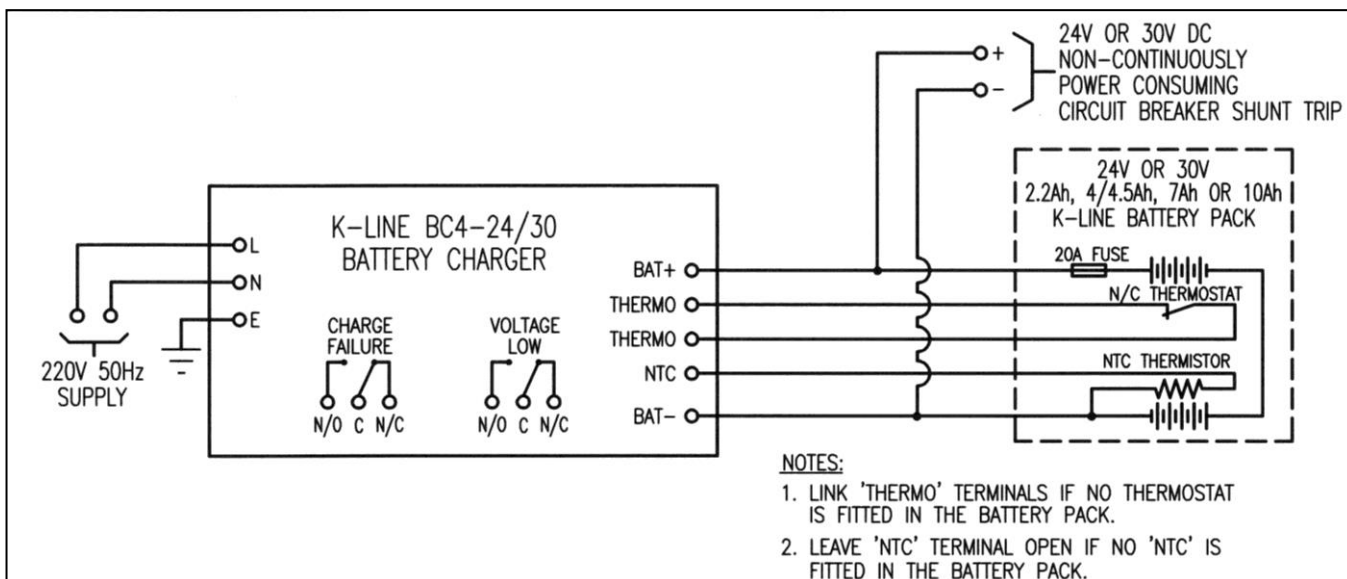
+
-
24V OR 30V DC
NON-CONTINUOUSLY
POWER CONSUMING
CIRCUIT BREAKER SHUNT TRIP

24V OR 30V
2.2Ah, 4/4.5Ah, 7Ah OR 10Ah
K-LINE BATTERY PACK

20A FUSE

N/C THERMOSTAT

NTC THERMISTOR

K-LINE BC4-24/30
BATTERY CHARGER

L
N
E

220V 50Hz
SUPPLY

CHARGE
FAILURE
N/O C N/C

VOLTAGE
LOW
N/O C N/C

BAT+
THERMO
THERMO
NTC
BAT-

NOTES:
1. LINK 'THERMO' TERMINALS IF NO THERMOSTAT IS FITTED IN THE BATTERY PACK.
2. LEAVE 'NTC' TERMINAL OPEN IF NO 'NTC' IS FITTED IN THE BATTERY PACK.